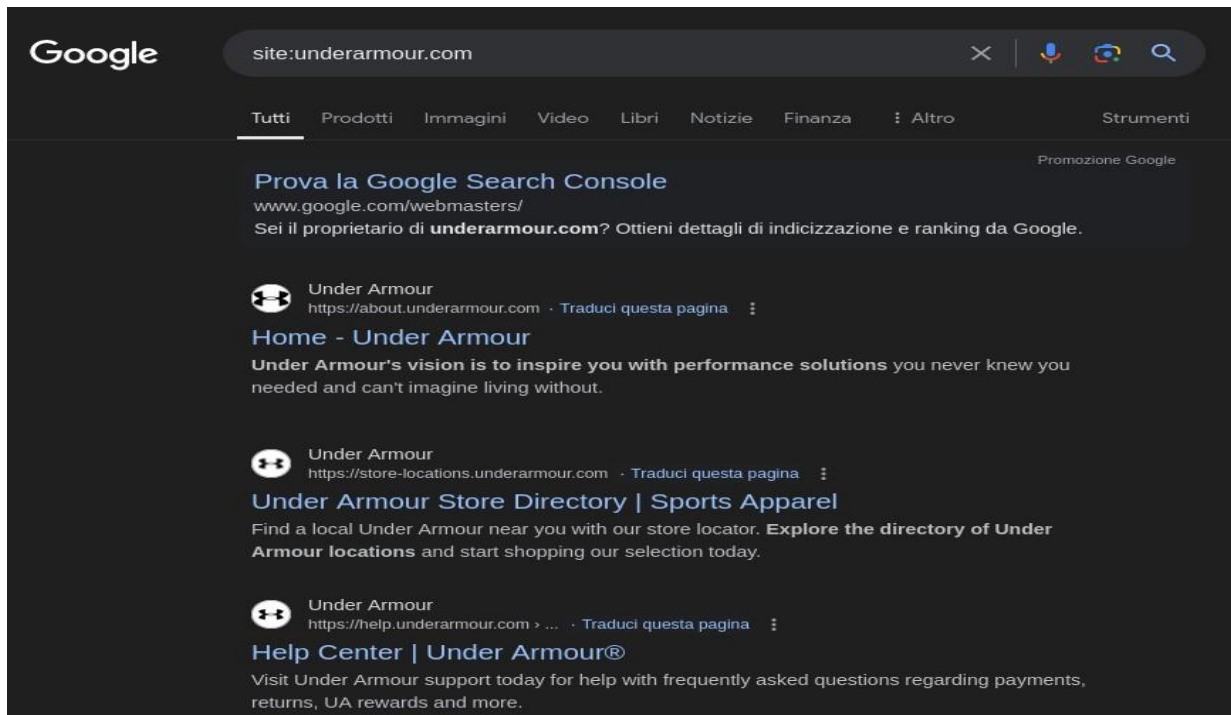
Google

site:underarmour.com

Tutti Prodotti Immagini Video Libri Notizie Finanza ⋮ Altro Strumenti

Promozione Google

Prova la Google Search Console
www.google.com/webmasters/
Sei il proprietario di **underarmour.com**? Ottieni dettagli di indicizzazione e ranking da Google.

Under Armour
https://about.underarmour.com · Traduci questa pagina
Home - Under Armour
**Under Armour's vision is to inspire you with performance solutions** you never knew you needed and can't imagine living without.

Under Armour
https://store-locations.underarmour.com · Traduci questa pagina
Under Armour Store Directory | Sports Apparel
Find a local Under Armour near you with our store locator. **Explore the directory of Under Armour locations** and start shopping our selection today.

Under Armour
https://help.underarmour.com › ... · Traduci questa pagina
Help Center | Under Armour®
Visit Under Armour support today for help with frequently asked questions regarding payments, returns, UA rewards and more.